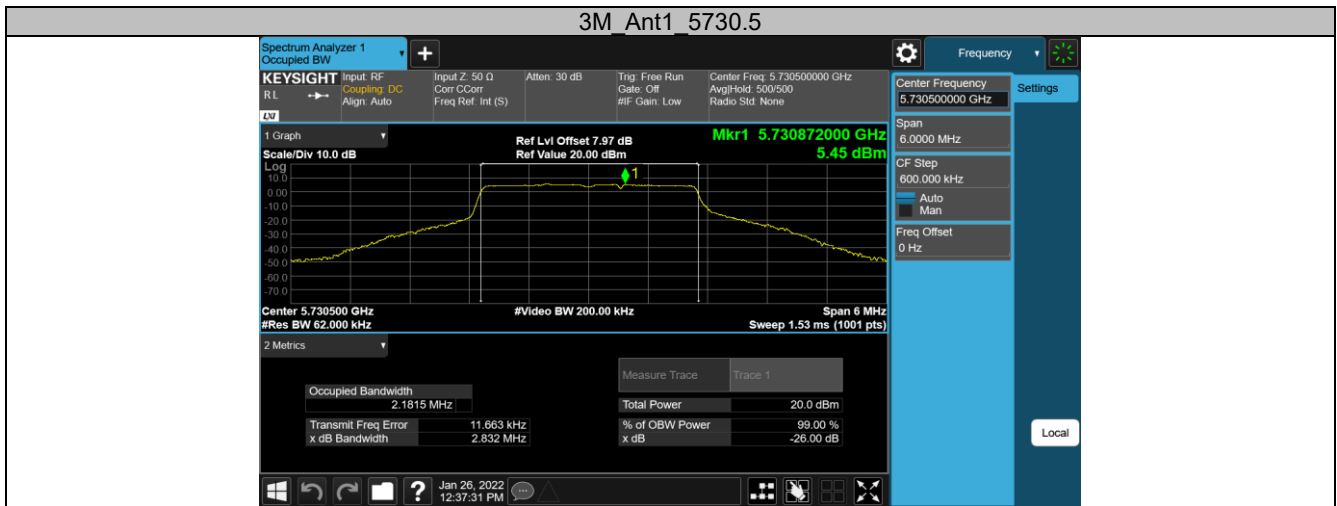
3M_Ant1_5730.5

Spectrum Analyzer 1
Occupied BW

Frequency

KEYSIGHT Input: RF
Coupling: DC
Align: Auto
RL
LXI

Input Z: 50 Ω
Corr CCorr
Freq Ref: Int (S)

Atten: 30 dB

Trig: Free Run
Gate: Off
#IF Gain: Low

Center Freq: 5.730500000 GHz
Avg|Hold: 500/500
Radio Std: None

1 Graph

Ref Lvl Offset 7.97 dB
Ref Value 20.00 dBm

Mkr1 5.730872000 GHz
5.45 dBm

Scale/Div 10.0 dB
Log
10.0
0.00
-10.0
-20.0
-30.0
-40.0
-50.0
-60.0
-70.0

1

Center 5.730500 GHz
#Res BW 62.000 kHz

#Video BW 200.00 kHz

Span 6 MHz
Sweep 1.53 ms (1001 pts)

2 Metrics

| Measure Trace | Trace 1 |
|---|---|

| Occupied Bandwidth | |
|---|---|
| 2.1815 MHz | |

| Total Power | 20.0 dBm |
|---|---|

| Transmit Freq Error | 11.663 kHz |
|---|---|
| x dB Bandwidth | 2.832 MHz |

| % of OBW Power | 99.00 % |
|---|---|
| x dB | -26.00 dB |

Jan 26, 2022
12:37:31 PM

Center Frequency
5.730500000 GHz

Settings

Span
6.0000 MHz

CF Step
600.000 kHz
Auto
Man

Freq Offset
0 Hz

Local